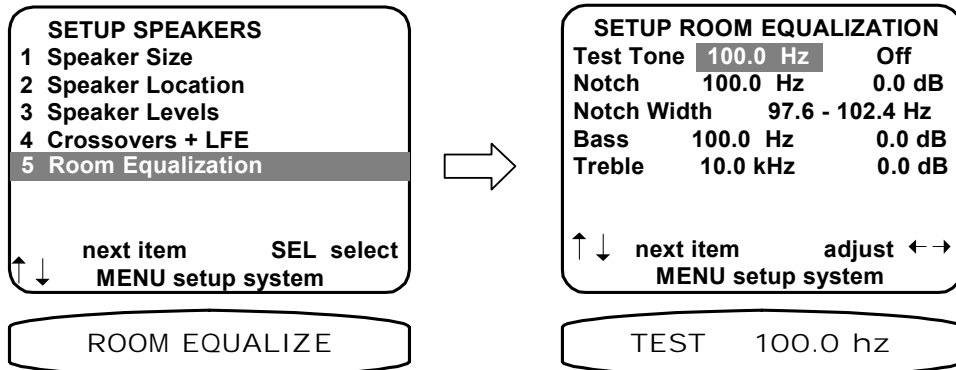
SETUP SPEAKERS
1 Speaker Size
2 Speaker Location
3 Speaker Levels
4 Crossovers + LFE
5 Room Equalization

↑↓ next item SEL select
MENU setup system

ROOM EQUALIZE

SETUP ROOM EQUALIZATION
Test Tone 100.0 Hz Off
Notch 100.0 Hz 0.0 dB
Notch Width 97.6 - 102.4 Hz
Bass 100.0 Hz 0.0 dB
Treble 10.0 kHz 0.0 dB

↑↓ next item adjust ←→
MENU setup system

TEST 100.0 hz